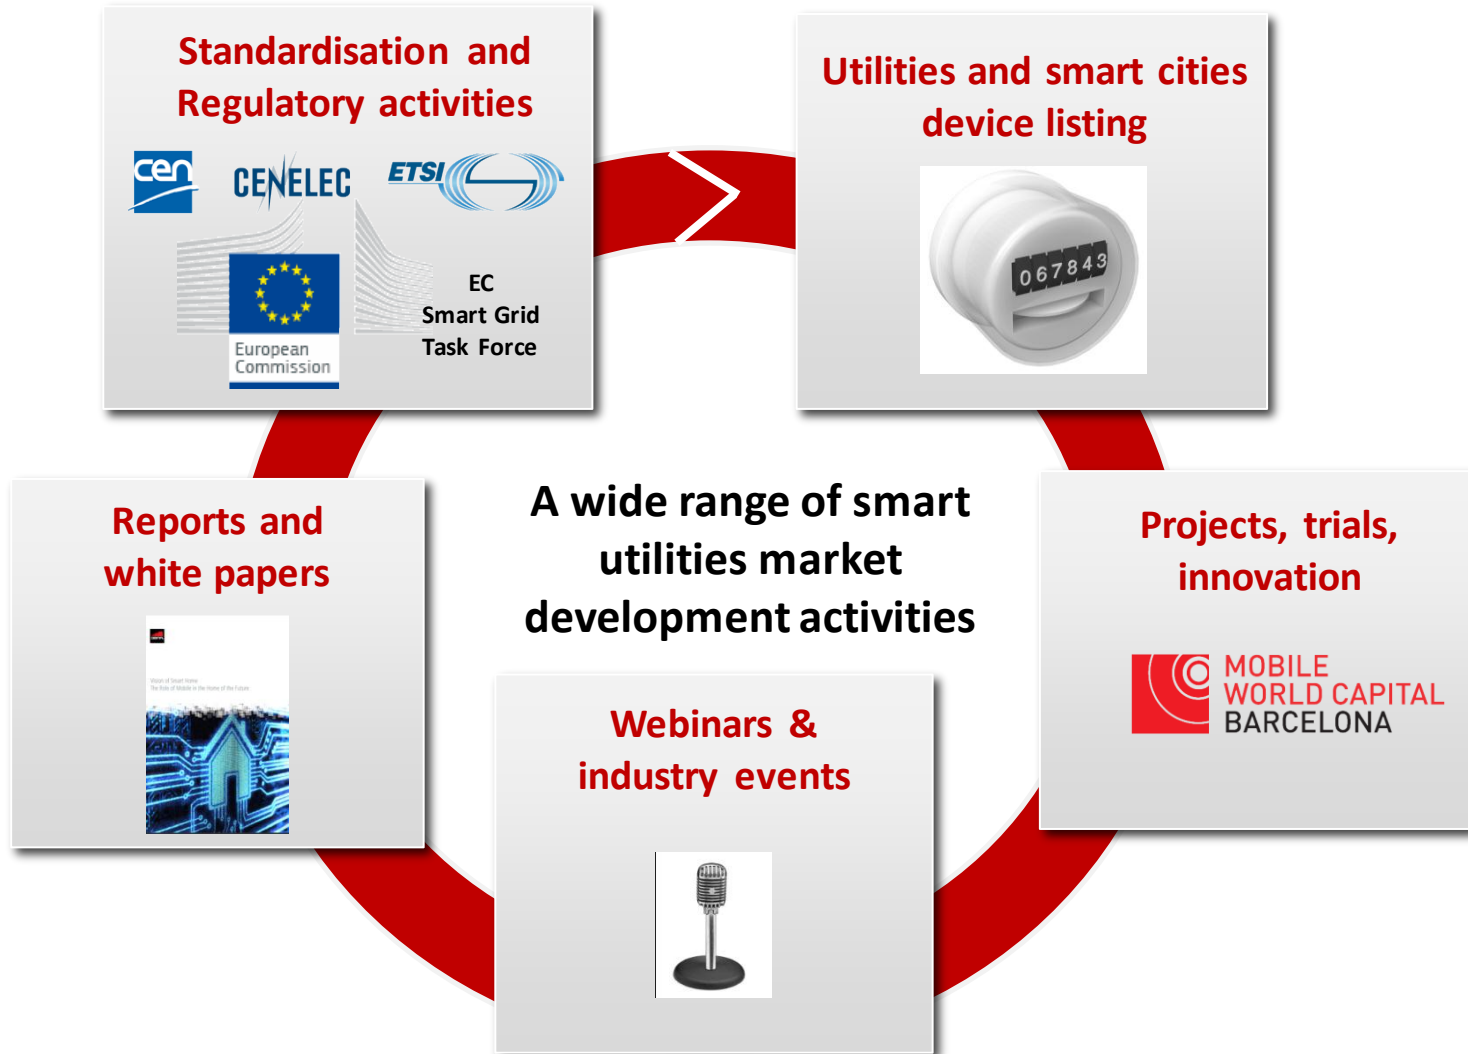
Standardisation and Regulatory activities

cen

CENELEC

ETSI

European Commission

EC Smart Grid Task Force

Utilities and smart cities device listing

067843

A wide range of smart utilities market development activities

Reports and white papers

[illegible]

Projects, trials, innovation

MOBILE WORLD CAPITAL BARCELONA

Webinars & industry events